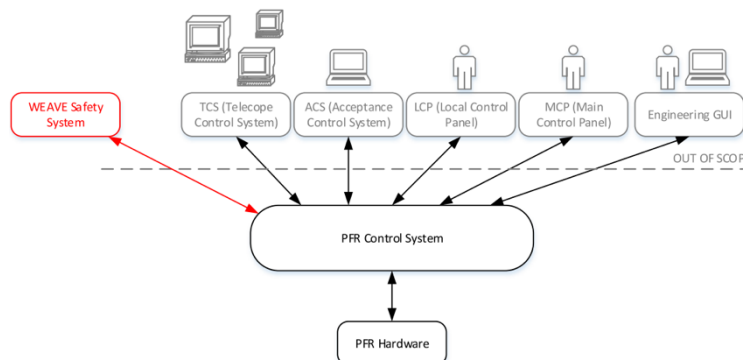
WEAVE Safety System

TCS (Telecope Control System)

ACS (Acceptance Control System)

LCP (Local Control Panel)

MCP (Main Control Panel)

Engineering GUI

OUT OF SCOP

PFR Control System

PFR Hardware